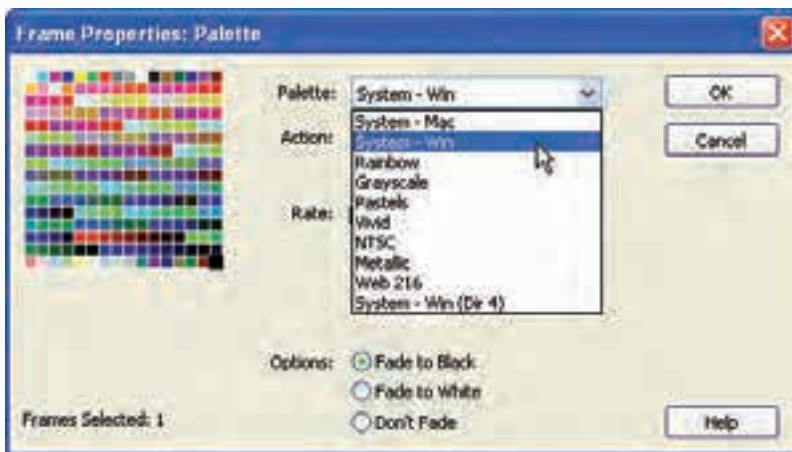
Frame Properties: Palette

Palette: System - Win

Action:

Rate:

System - Mac
System - Win
Rainbow
Grayscale
Pastels
Vivid
NTSC
Metallic
Web 216
System - Win (Dir 4)

OK

Cancel

Options: Fade to Black
Fade to White
Don't Fade

Frames Selected: 1

Help